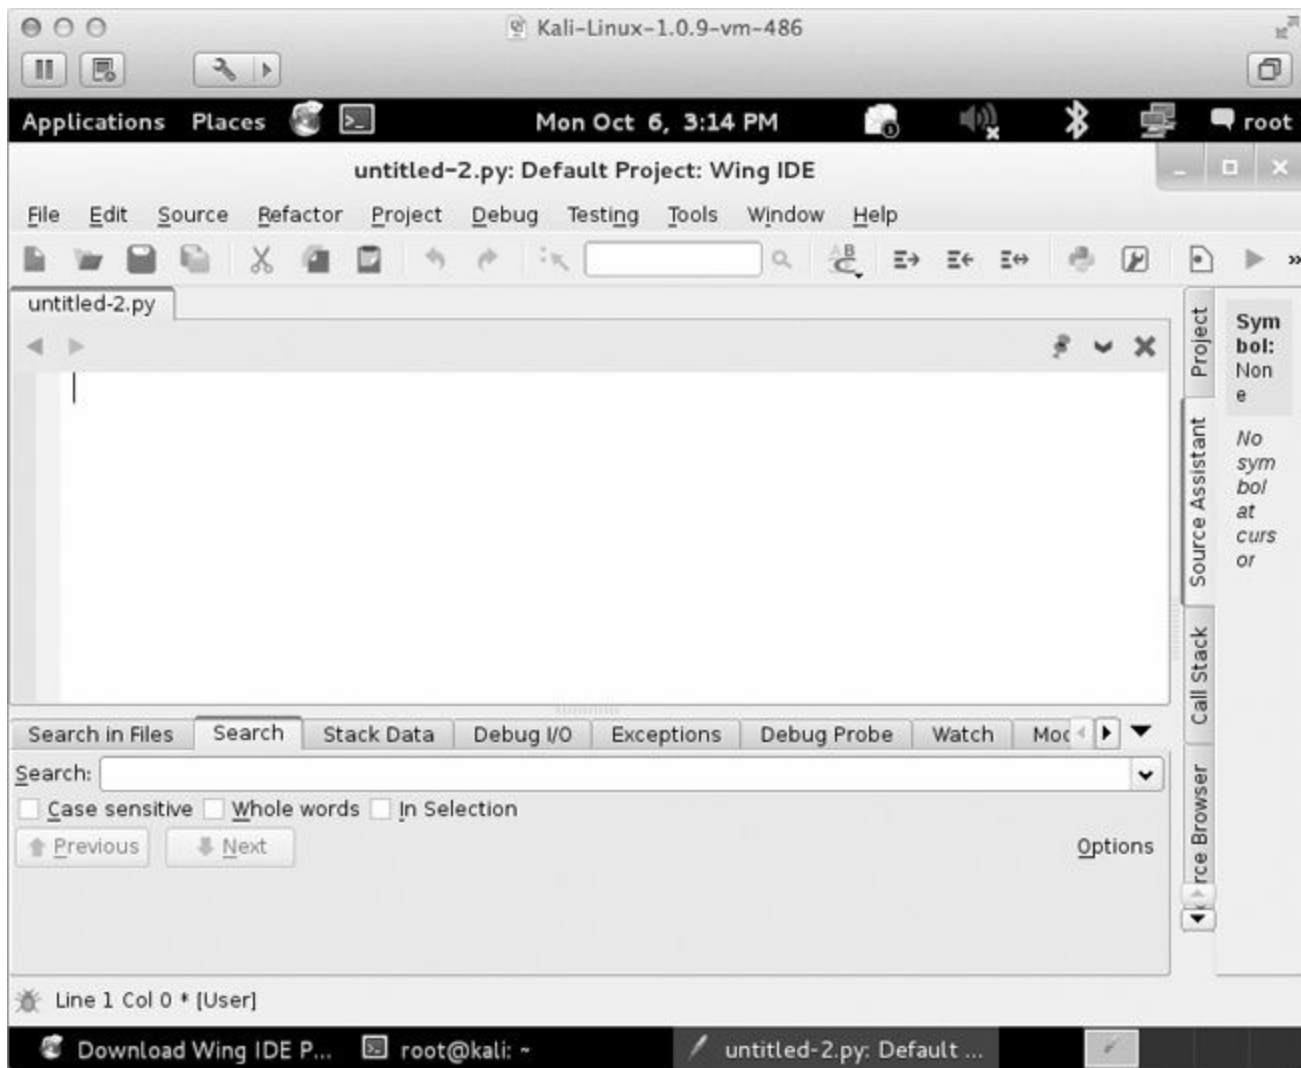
Kali-Linux-1.0.9-vm-486

Applications Places Mon Oct 6, 3:14 PM root

untitled-2.py: Default Project: Wing IDE

File Edit Source Refactor Project Debug Testing Tools Window Help

untitled-2.py

Project

Source Assistant

Call Stack

rce Browser

Sym bol: Non e

No sym bol at curs or

Search in Files Search Stack Data Debug I/O Exceptions Debug Probe Watch Moc

Search:

Case sensitive Whole words In Selection

Previous Next Options

Line 1 Col 0 * [User]

Download Wing IDE P... root@kali: ~ untitled-2.py: Default ...